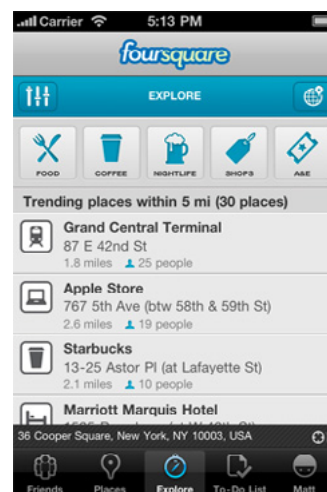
Carrier 5:13 PM

foursquare

EXPLORE

FOOD
COFFEE
NIGHTLIFE
SHOPS
A&E

Trending places within 5 mi (30 places)

Grand Central Terminal
87 E 42nd St
1.8 miles 25 people

Apple Store
767 5th Ave (btw 58th & 59th St)
2.6 miles 19 people

Starbucks
13-25 Astor Pl (at Lafayette St)
2.1 miles 10 people

Marriott Marquis Hotel
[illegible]

36 Cooper Square, New York, NY 10003, USA

Friends
Places
Explore
To-Do List
Matt